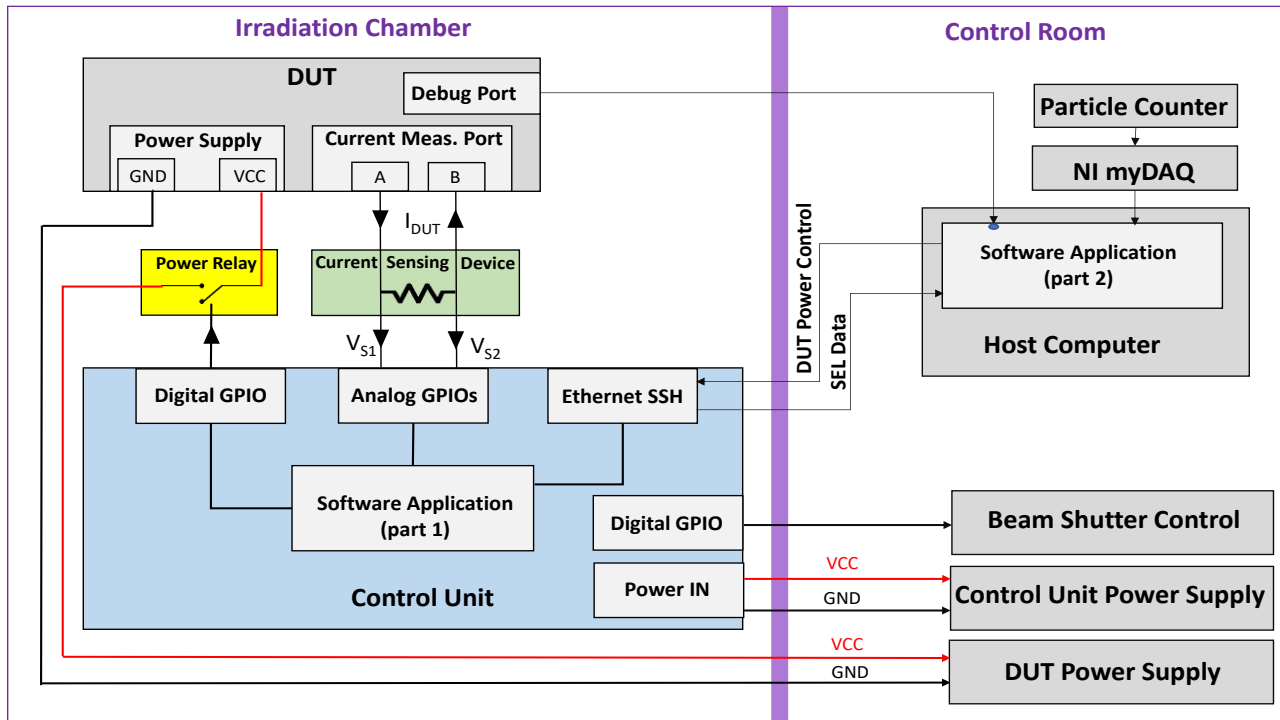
Irradiation Chamber

Control Room

DUT

Debug Port

Power Supply

GND

VCC

Current Meas. Port

A

B

$I_{DUT}$

Power Relay

Current Sensing Device

$V_{S1}$

$V_{S2}$

Digital GPIO

Analog GPIOs

Ethernet SSH

Software Application (part 1)

Digital GPIO

Power IN

Control Unit

DUT Power Control

SEL Data

Particle Counter

NI myDAQ

Software Application (part 2)

Host Computer

Beam Shutter Control

VCC

GND

Control Unit Power Supply

VCC

GND

DUT Power Supply